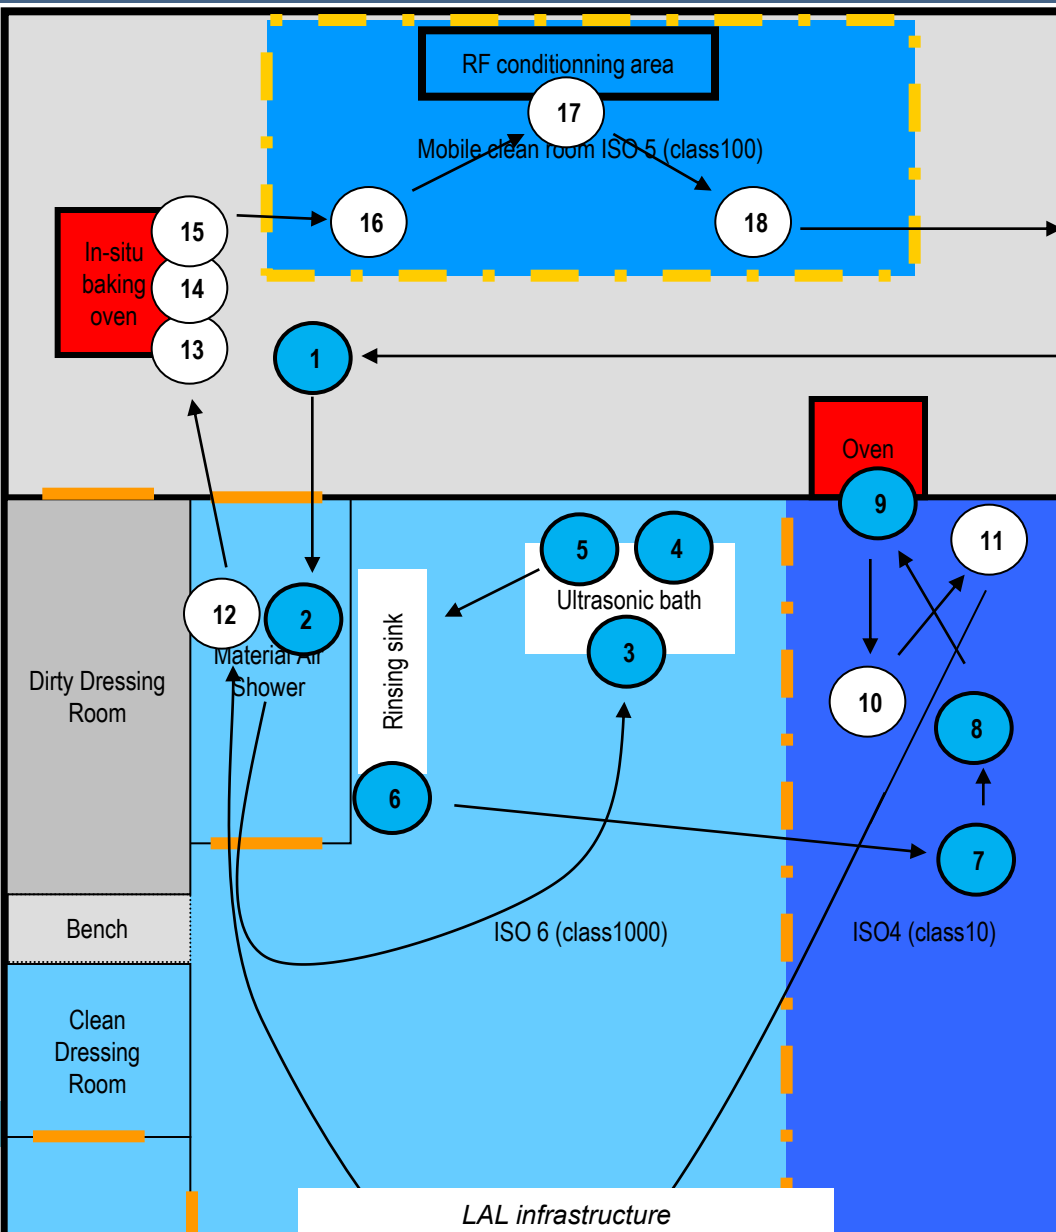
RF conditionning area

17

Mobile clean room ISO 5 (class100)

15

16

18

In-situ baking oven

14

13

1

Oven

9

11

5

4

Ultrasonic bath

3

12

2

Material Air Shower

Rinsing sink

Dirty Dressing Room

10

8

6

7

Bench

ISO 6 (class1000)

ISO4 (class10)

Clean Dressing Room

LAL infrastructure